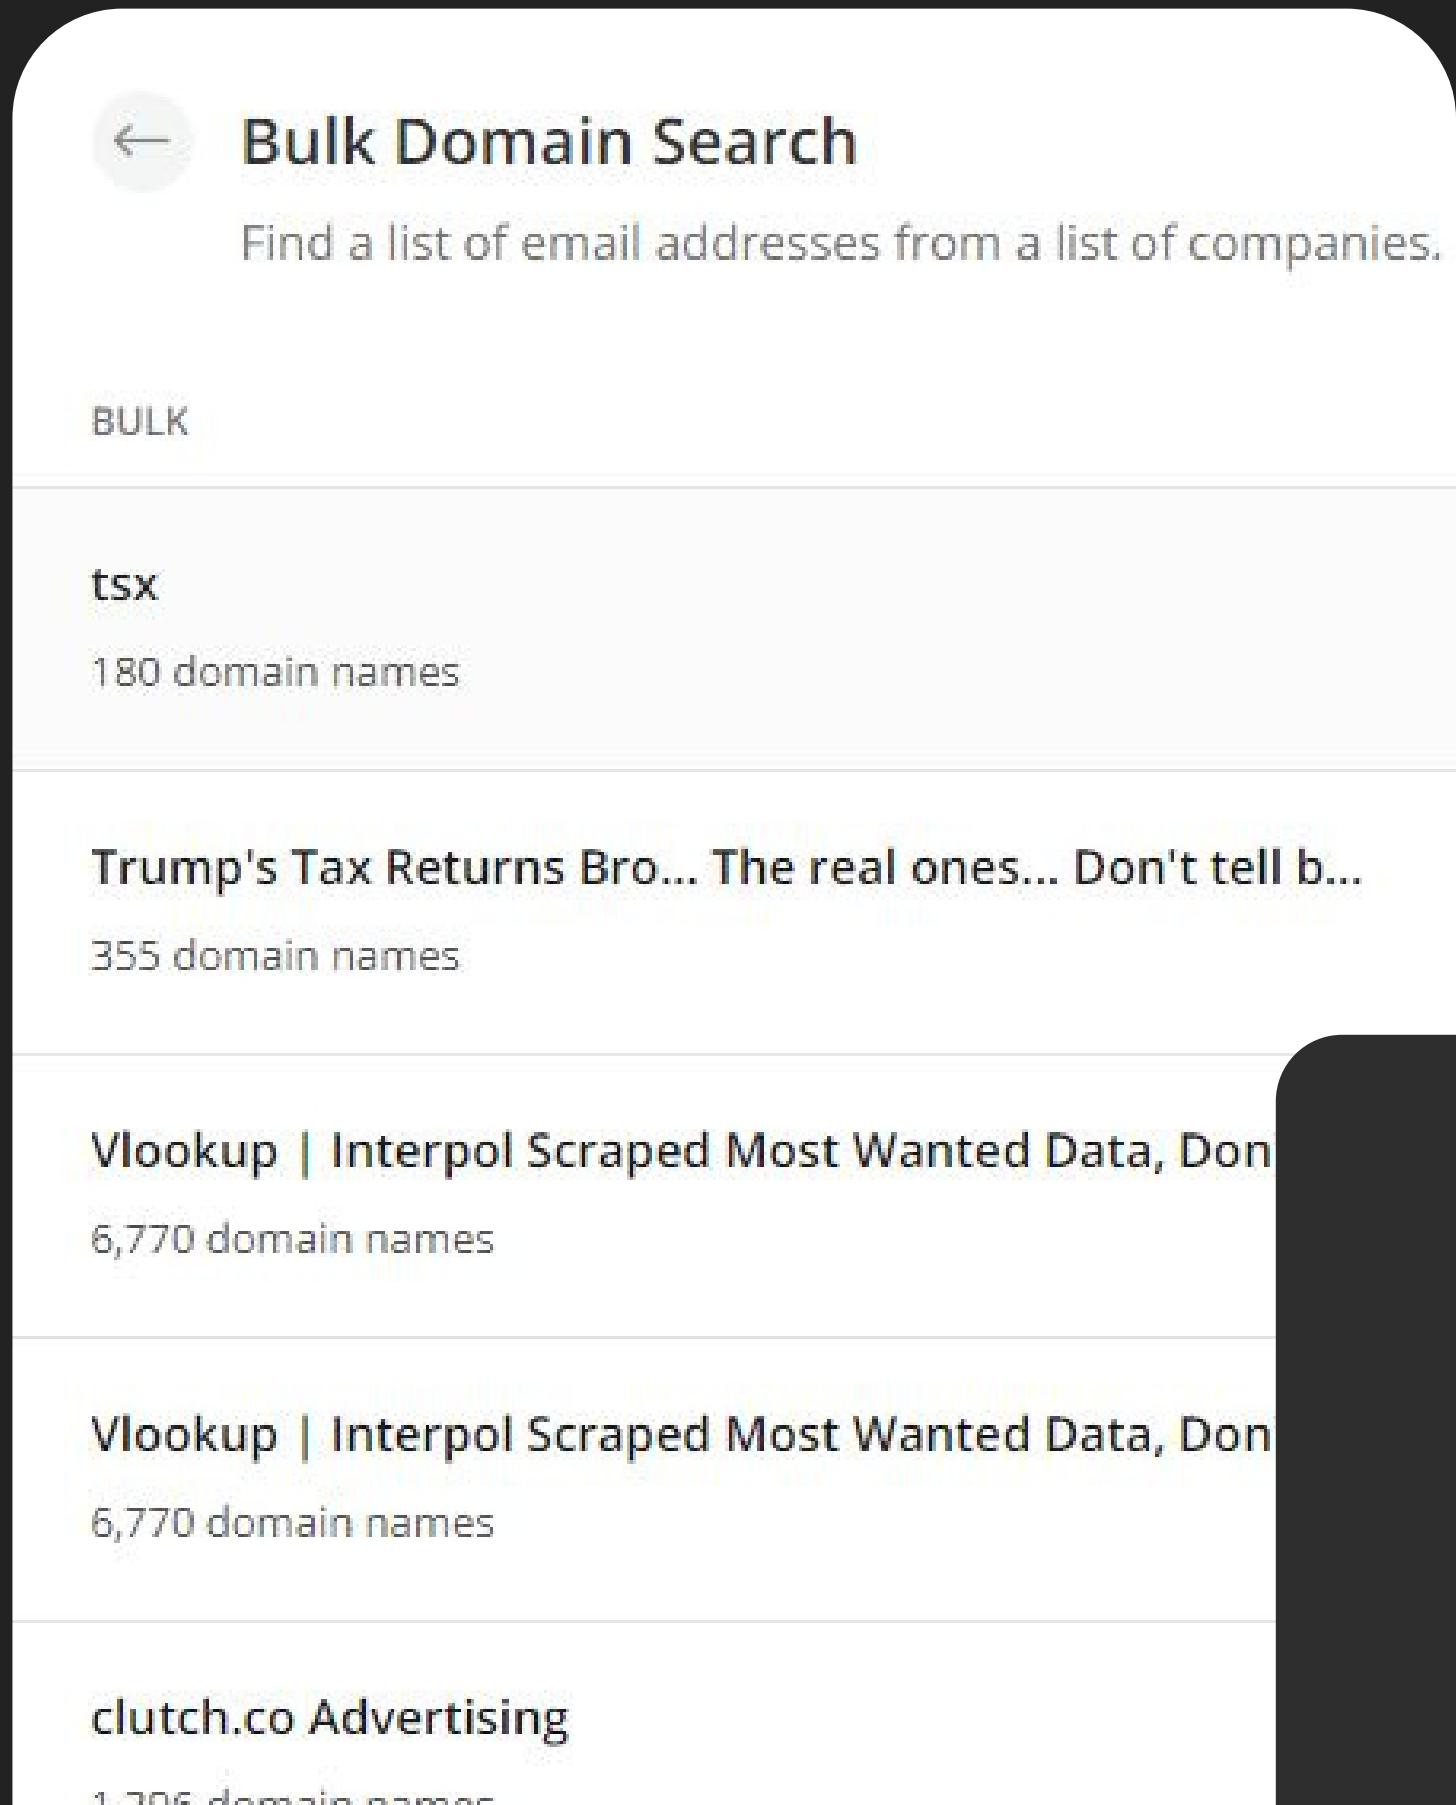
←

Bulk Domain Search

Find a list of email addresses from a list of companies.

BULK

tsx

180 domain names

Trump's Tax Returns Bro... The real ones... Don't tell b...

355 domain names

Vlookup | Interpol Scraped Most Wanted Data, Don

6,770 domain names

Vlookup | Interpol Scraped Most Wanted Data, Don

6,770 domain names

clutch.co Advertising

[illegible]